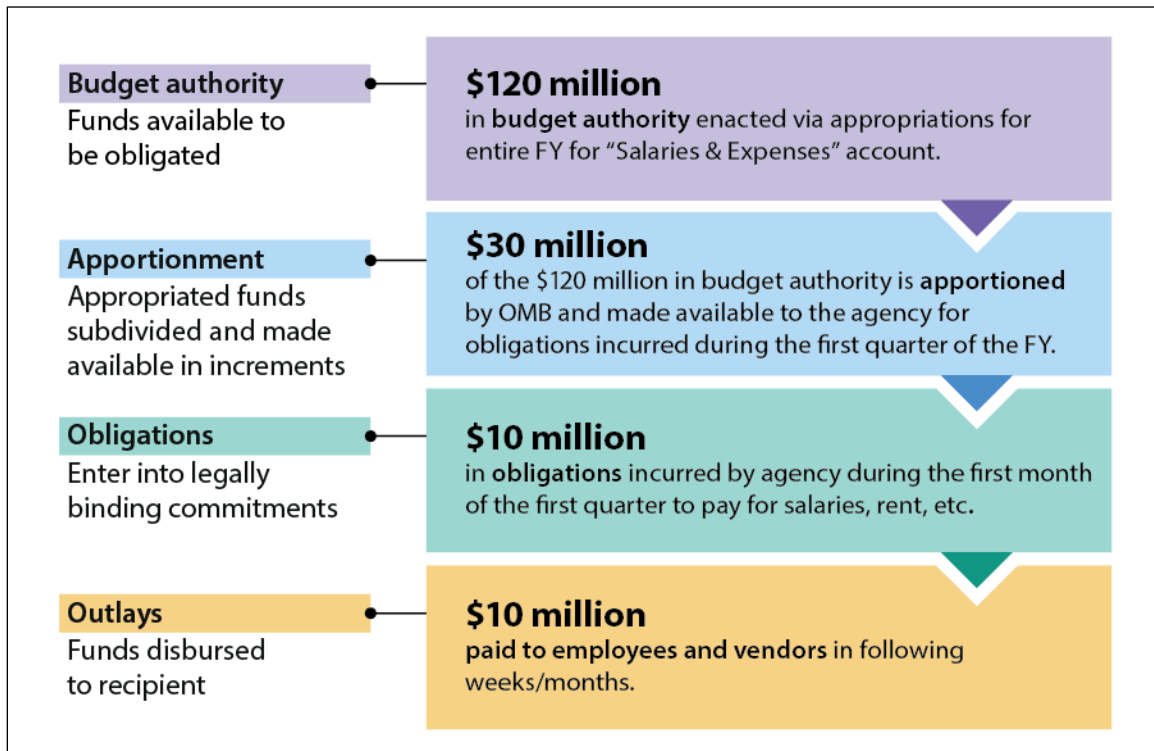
Budget authority
Funds available to be obligated

$120 million
in budget authority enacted via appropriations for entire FY for "Salaries & Expenses" account.

Apportionment
Appropriated funds subdivided and made available in increments

$30 million
of the $120 million in budget authority is apportioned by OMB and made available to the agency for obligations incurred during the first quarter of the FY.

Obligations
Enter into legally binding commitments

$10 million
in obligations incurred by agency during the first month of the first quarter to pay for salaries, rent, etc.

Outlays
Funds disbursed to recipient

$10 million
paid to employees and vendors in following weeks/months.